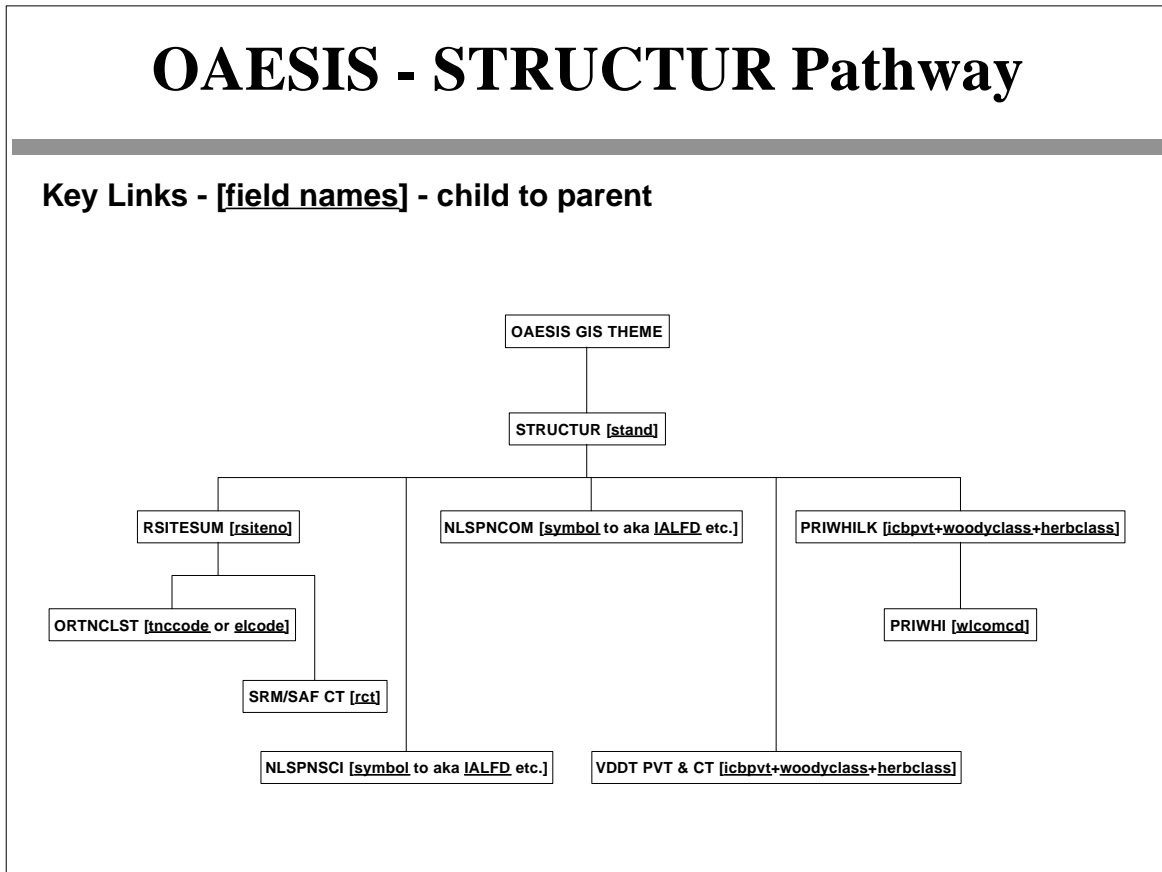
OAESIS - STRUCTUR Pathway

Key Links - [field names] - child to parent

OAESIS GIS THEME

STRUCTUR [stand]

RSITESUM [rsiteno]

NLSPNCOM [symbol to aka IALFD etc.]

PRIWHILK [icbpvt+woodyclass+herbclass]

ORTNCLST [tnccode or elcode]

PRIWHI [wlcomcd]

SRM/SAF CT [rct]

NLSPNSCI [symbol to aka IALFD etc.]

VDDT PVT & CT [icbpvt+woodyclass+herbclass]